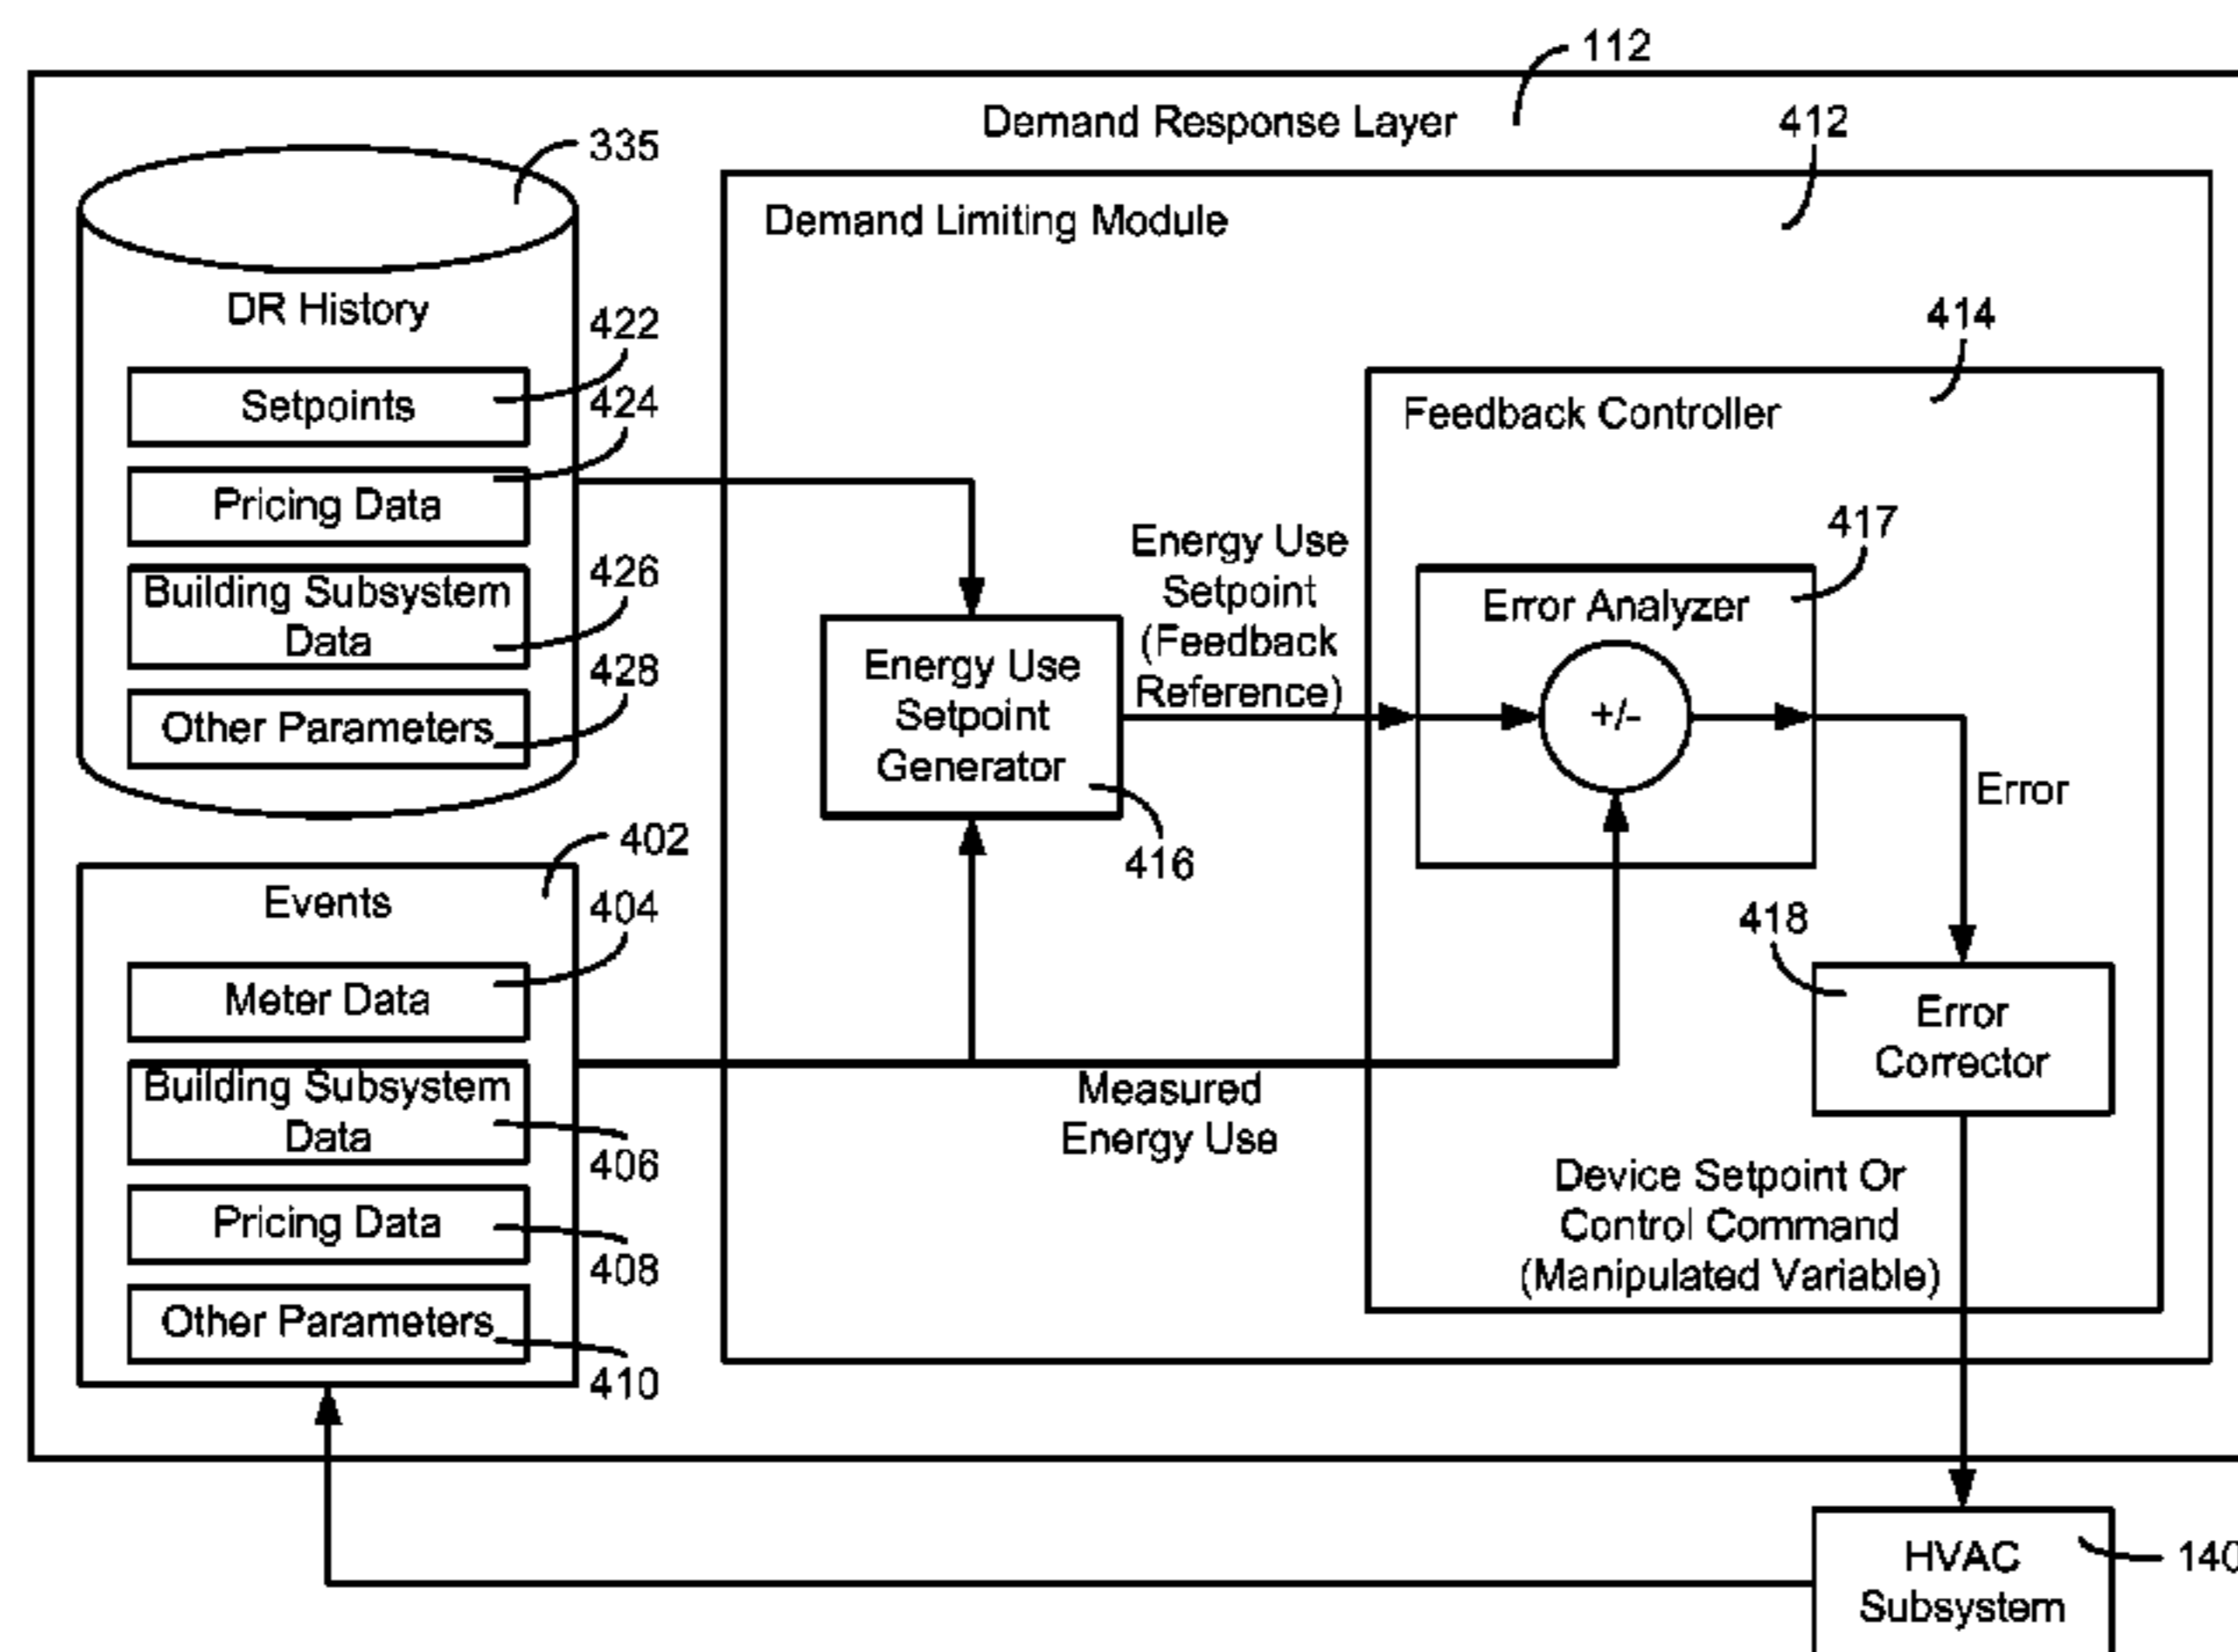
112

Demand Response Layer

412

335

Demand Limiting Module

DR History

422

Setpoints

424

Pricing Data

Building Subsystem Data

426

Other Parameters

428

414

Feedback Controller

Energy Use Setpoint (Feedback Reference)

417

Error Analyzer

Energy Use Setpoint Generator

+/-

Error

416

402

Events

404

Meter Data

Building Subsystem Data

406

Pricing Data

408

Other Parameters

410

Measured Energy Use

418

Error Corrector

Device Setpoint Or Control Command (Manipulated Variable)

HVAC Subsystem

140